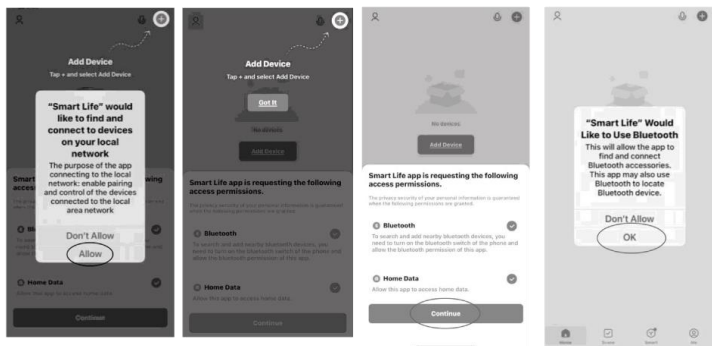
Add Device
Tap + and select Add Device

"Smart Life" would like to find and connect to devices on your local network
The purpose of the app connecting to the local network: enable pairing and control of the devices connected to the local area network
Don't Allow
Allow

Smart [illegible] following
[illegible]
Blue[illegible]
Home Data
Allow this app to access home data.
Continue

Add Device
Tap + and select Add Device
Got It
No devices
Add Device

Smart Life app is requesting the following access permissions.
The privacy security of your personal information is guaranteed when the following permissions are granted.
Bluetooth
To search and add nearby bluetooth devices, you need to turn on the bluetooth switch of the phone and allow the bluetooth permission of this app.
Home Data
Allow this app to access home data.
Continue

No devices
Add Device

Smart Life app is requesting the following access permissions.
The privacy security of your personal information is guaranteed when the following permissions are granted.
Bluetooth
To search and add nearby bluetooth devices, you need to turn on the bluetooth switch of the phone and allows the bluetooth permission of this app.
Home Data
Allow this app to access home data.
Continue

"Smart Life" Would Like to Use Bluetooth
This will allow the app to find and connect Bluetooth accessories. This app may also use Bluetooth to locate Bluetooth device.
Don't Allow
OK

Home
Scene
Smart
Me